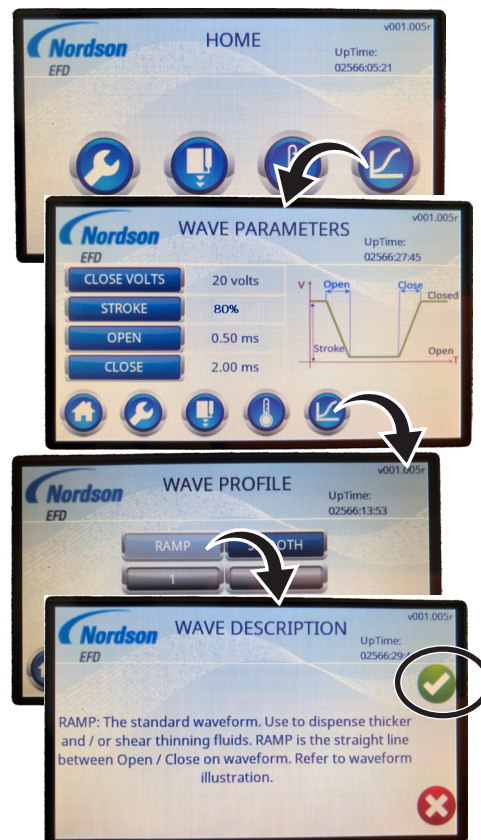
v001.005r
Nordson
EFD
HOME
UpTime:
02566:05:21

v001.005r
Nordson
EFD
WAVE PARAMETERS
UpTime:
02566:27:45

| CLOSE VOLTS | 20 volts |
|---|---|
| STROKE | 80% |
| OPEN | 0.50 ms |
| CLOSE | 2.00 ms |

V
Open
Close
Closed
Stroke
Open
T

v001.005r
Nordson
EFD
WAVE PROFILE
UpTime:
02566:13:53
RAMP
SMOOTH
1

v001.005r
Nordson
EFD
WAVE DESCRIPTION
UpTime:
02566:29:4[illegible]

RAMP: The standard waveform. Use to dispense thicker and / or shear thinning fluids. RAMP is the straight line between Open / Close on waveform. Refer to waveform illustration.